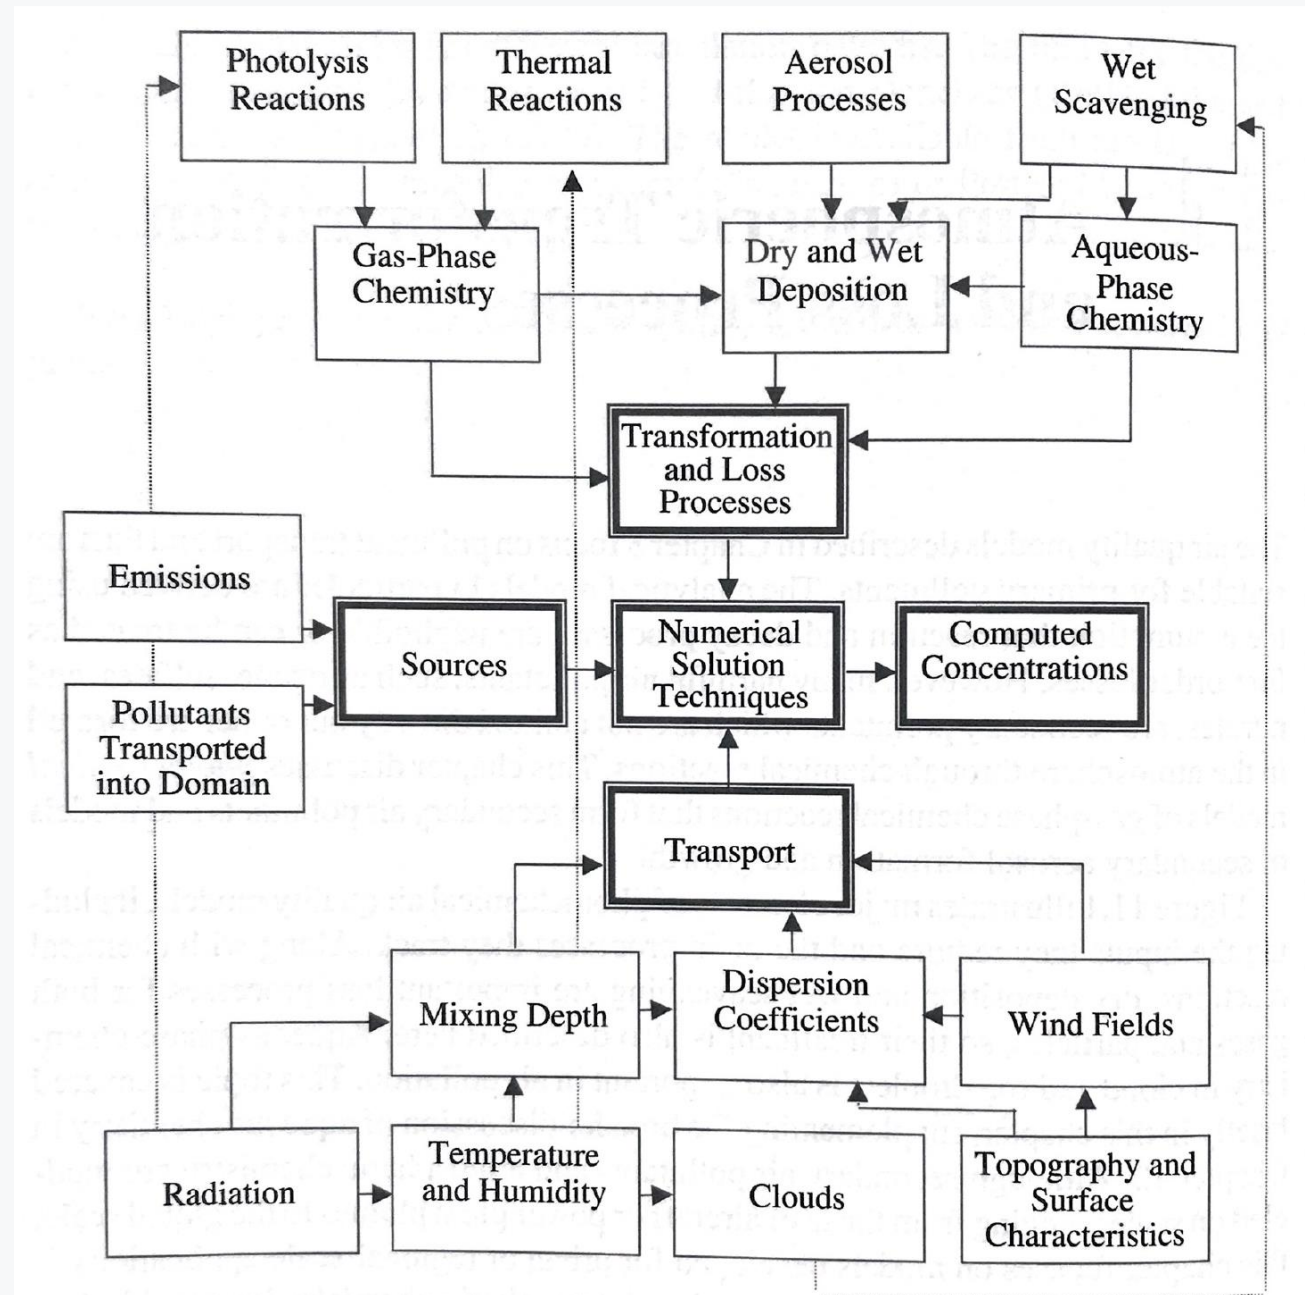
Photolysis Reactions

Thermal Reactions

Aerosol Processes

Wet Scavenging

Gas-Phase Chemistry

Dry and Wet Deposition

Aqueous-Phase Chemistry

Transformation and Loss Processes

Emissions

Sources

Numerical Solution Techniques

Computed Concentrations

Pollutants Transported into Domain

Transport

Mixing Depth

Dispersion Coefficients

Wind Fields

Radiation

Temperature and Humidity

Clouds

Topography and Surface Characteristics